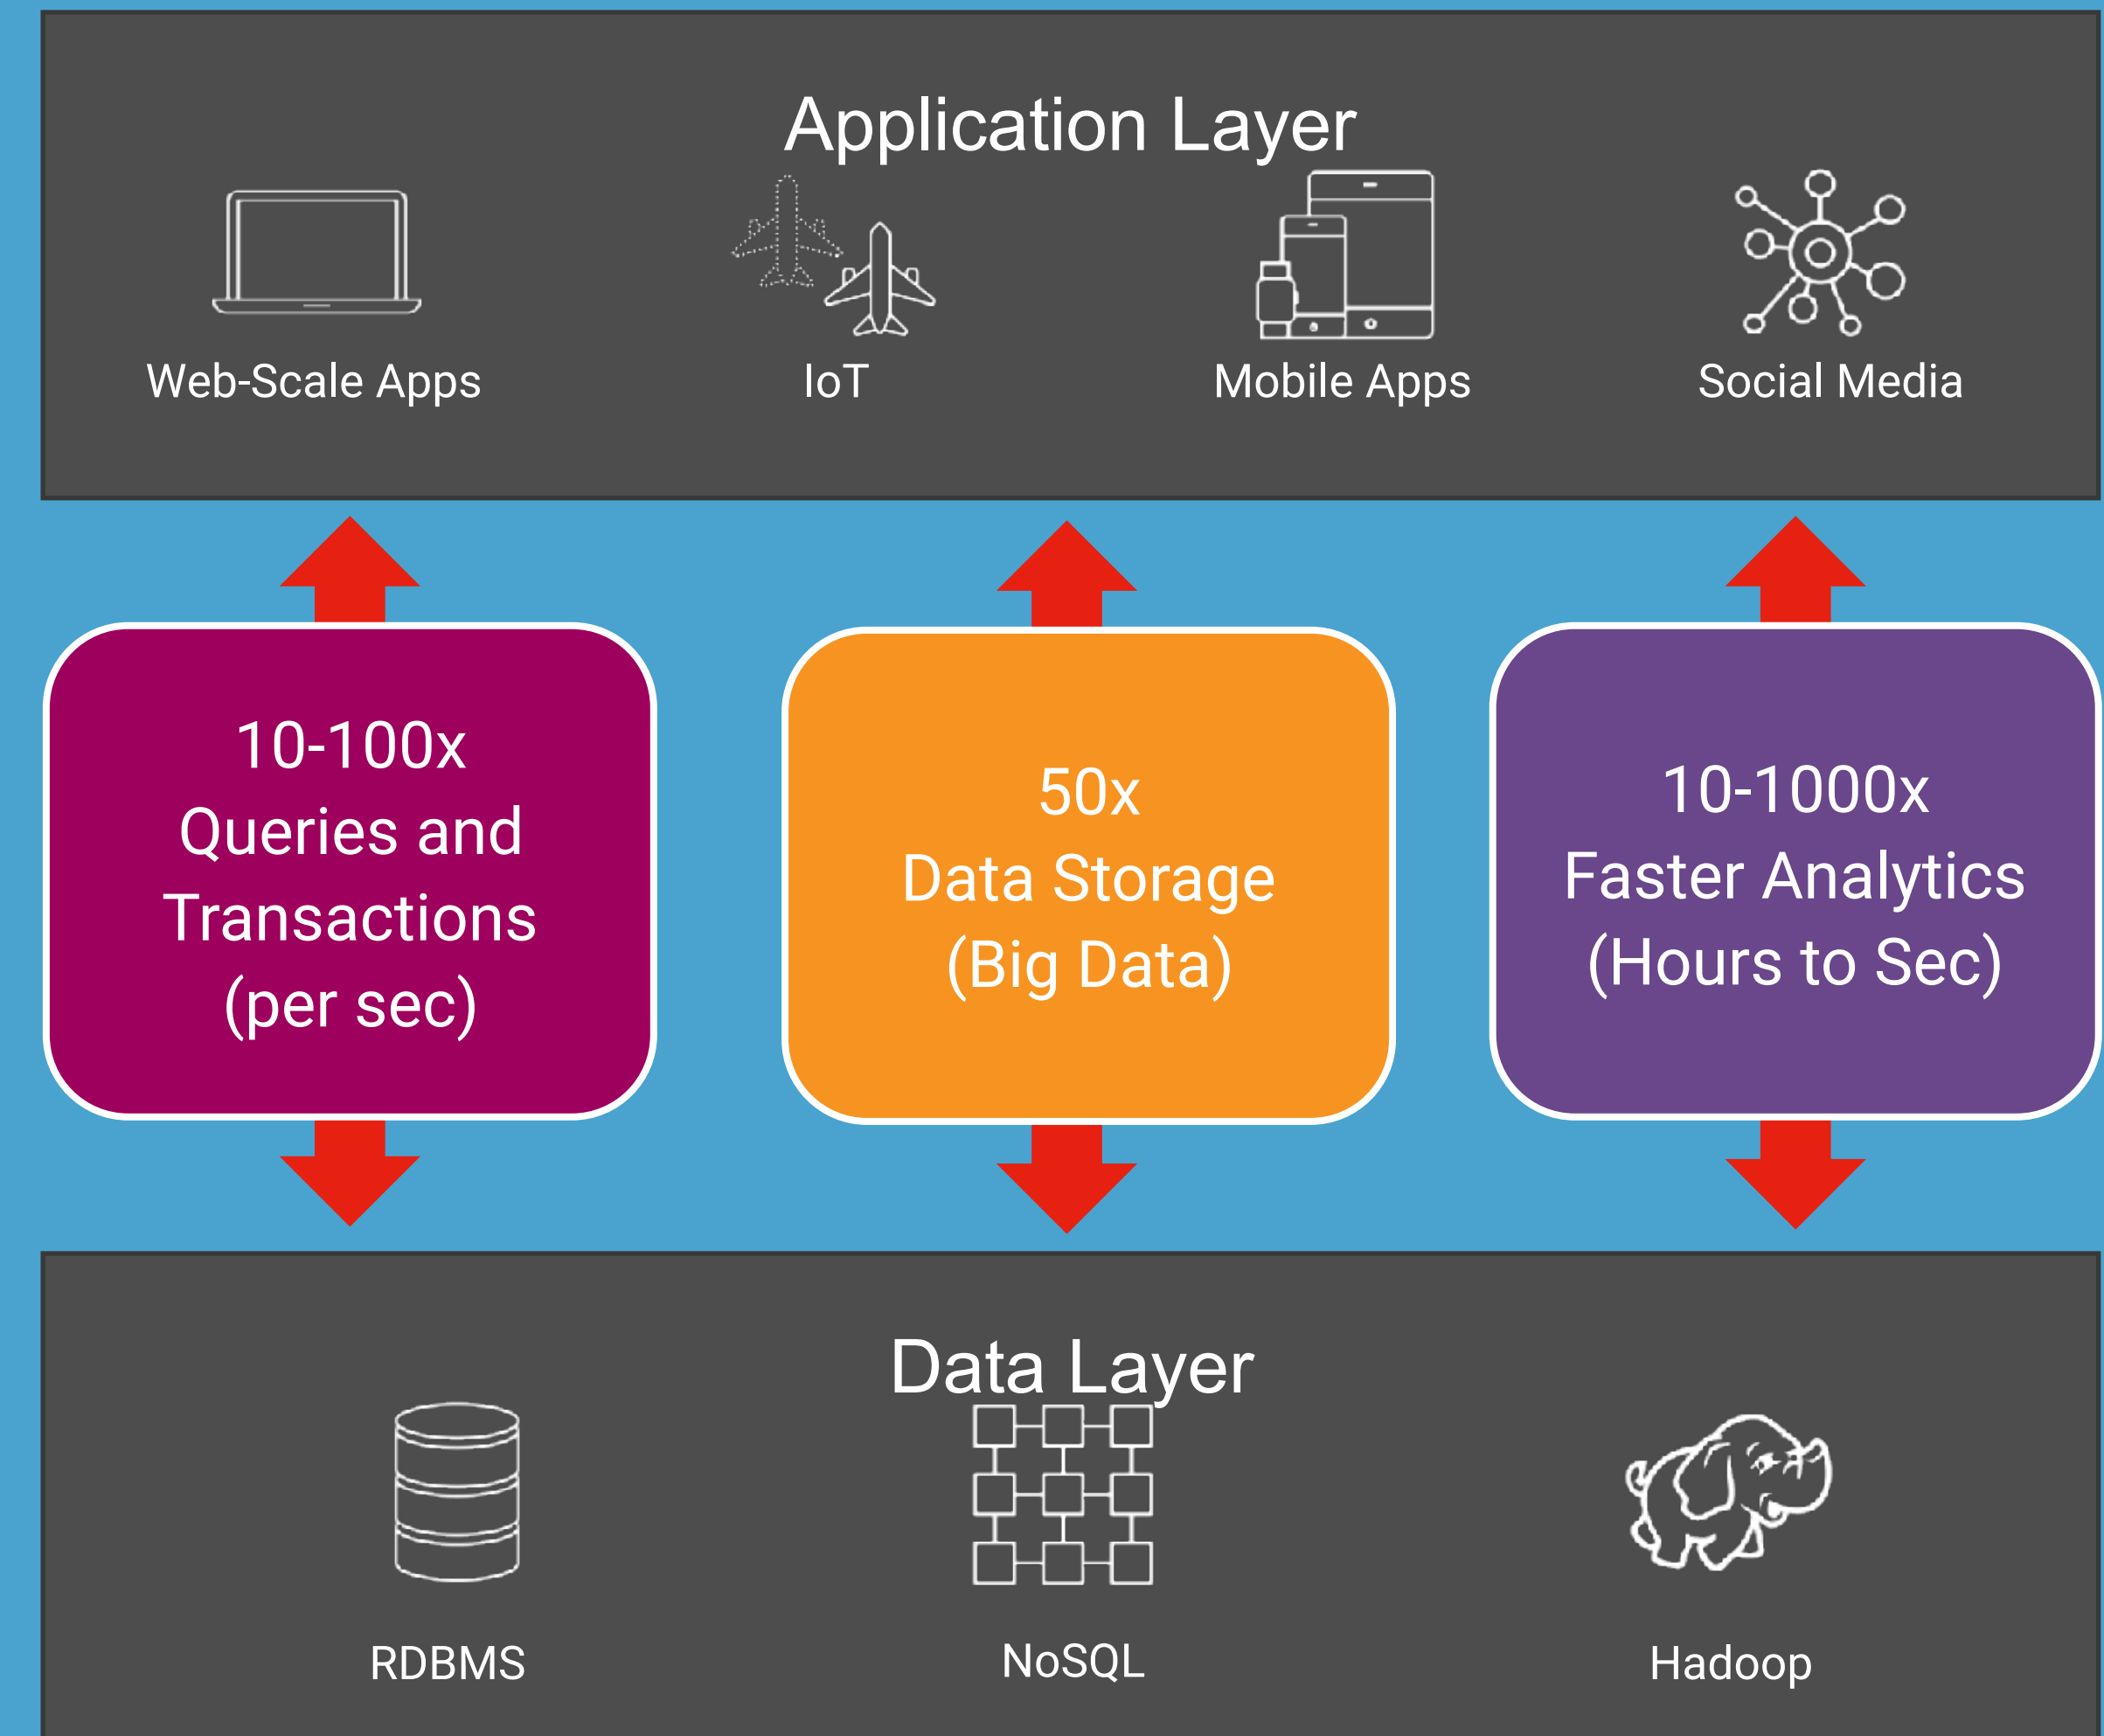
Application Layer

Web-Scale Apps

IoT

Mobile Apps

Social Media

10-100x
Queries and
Transactions
(per sec)

50x
Data Storage
(Big Data)

10-1000x
Faster Analytics
(Hours to Sec)

Data Layer

RDBMS

NoSQL

Hadoop